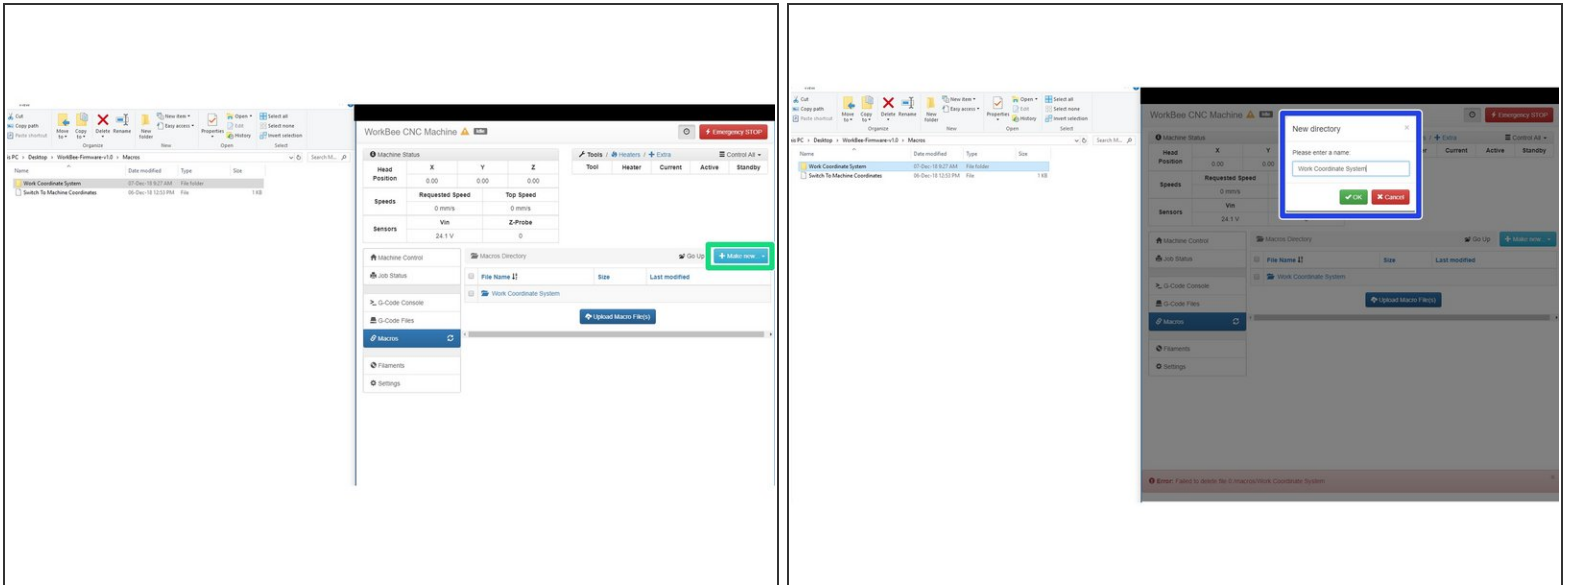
Cut
Copy path
Paste shortcut
Move to
Copy to
Delete
Rename
New folder
New item
Easy access
Properties
Open
Edit
History
Select all
Select none
Invert selection
Organize
New
Open
Select

PC › Desktop › WorkBee-Firmware-v1.0 › Macros
Search M...

| Name | Date modified | Type | Size |
|---|---|---|---|
| Work Coordinate System | 07-Dec-18 8:27 AM | File folder | |
| Switch To Machine Coordinates | 06-Dec-18 12:53 PM | File | 1 KB |

WorkBee CNC Machine Idle
Emergency STOP

Machine Status

| | X | Y | Z |
|---|---|---|---|
| Head Position | 0.00 | 0.00 | 0.00 |
| Speeds | Requested Speed 0 mm/s | | Top Speed 0 mm/s |
| Sensors | Vin 24.1 V | | Z-Probe 0 |

Tools / Heaters / Extra
Control All

| Tool | Heater | Current | Active | Standby |
|---|---|---|---|---|

Machine Control
Job Status
G-Code Console
G-Code Files
Macros
Filaments
Settings

Macros Directory
Go Up
Make new

| File Name | Size | Last modified |
|---|---|---|
| Work Coordinate System | | |

Upload Macro File(s)

New directory
Please enter a name:
Work Coordinate System
OK
Cancel

Error: Failed to delete file 0:/macros/Work Coordinate System